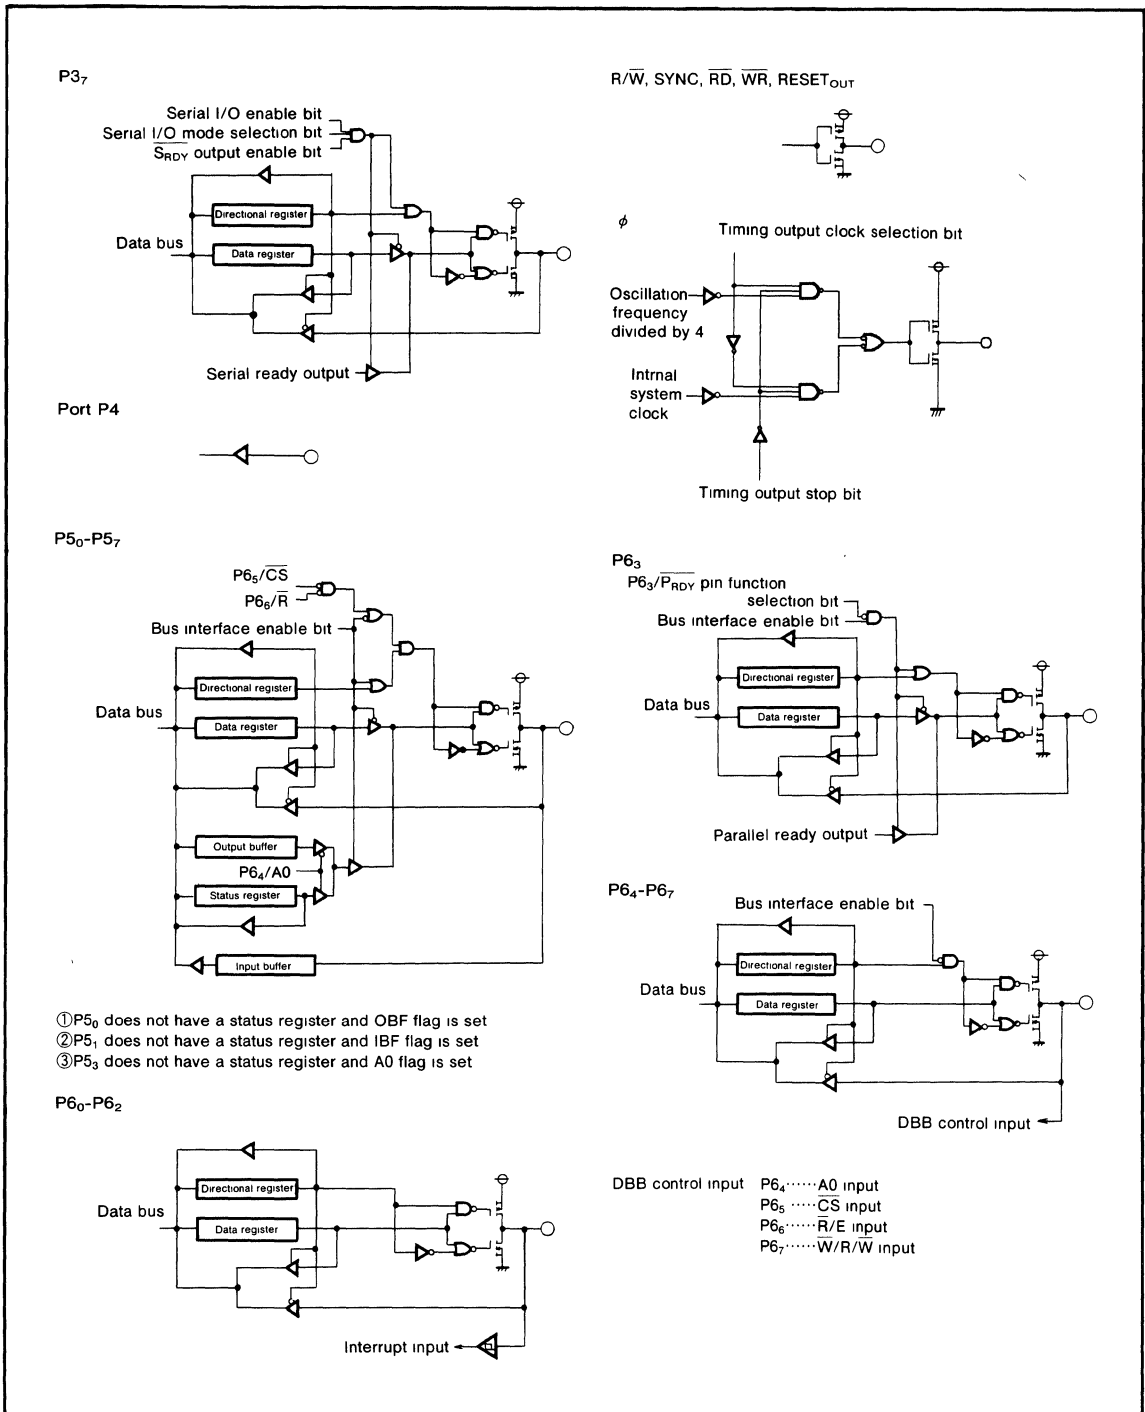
$P3_7$

Serial I/O enable bit
Serial I/O mode selection bit
$\overline{S_{RDY}}$ output enable bit

Directional register

Data bus

Data register

Serial ready output

Port P4

R/$\overline{W}$, SYNC, $\overline{RD}$, $\overline{WR}$, $RESET_{OUT}$

$\phi$

Timing output clock selection bit

Oscillation frequency divided by 4

Intrnal system clock

Timing output stop bit

$P5_0$-$P5_7$

$P6_5/\overline{CS}$
$P6_6/\overline{R}$
Bus interface enable bit

Directional register

Data bus

Data register

Output buffer

$P6_4$/A0

Status register

Input buffer

①$P5_0$ does not have a status register and OBF flag is set
②$P5_1$ does not have a status register and IBF flag is set
③$P5_3$ does not have a status register and A0 flag is set

$P6_3$
$P6_3/\overline{P_{RDY}}$ pin function selection bit
Bus interface enable bit

Directional register

Data bus

Data register

Parallel ready output

$P6_4$-$P6_7$

Bus interface enable bit

Directional register

Data bus

Data register

DBB control input

$P6_0$-$P6_2$

Directional register

Data bus

Data register

Interrupt input

DBB control input $P6_4$······A0 input
$P6_5$ ·····$\overline{CS}$ input
$P6_6$·····$\overline{R}$/E input
$P6_7$······$\overline{W}$/R/$\overline{W}$ input